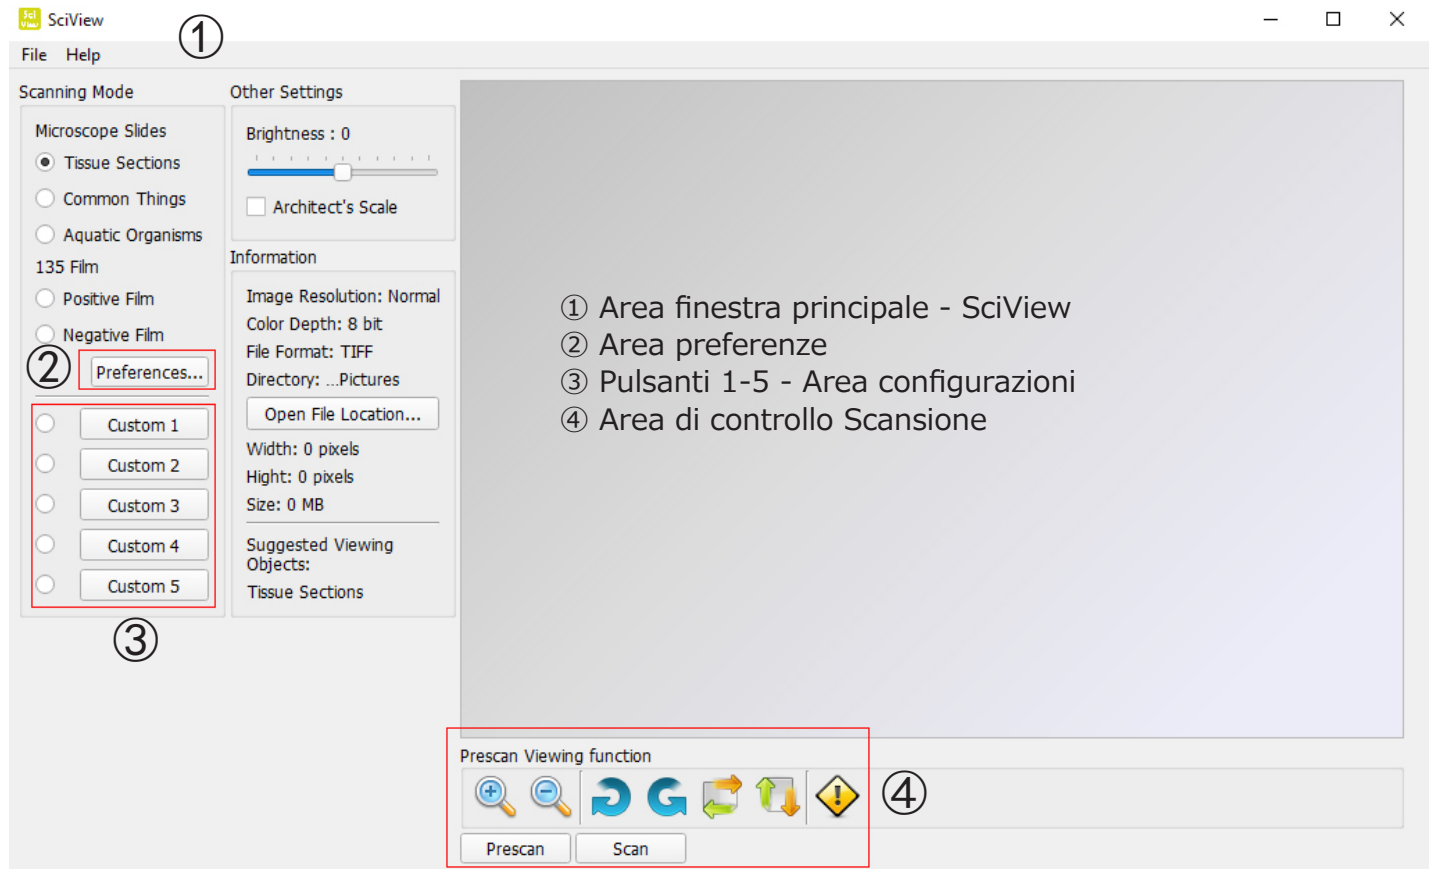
SciView ①

File Help

Scanning Mode

Microscope Slides

Tissue Sections

Common Things

Aquatic Organisms

135 Film

Positive Film

Negative Film

② Preferences...

Custom 1

Custom 2

Custom 3

Custom 4

Custom 5

③

Other Settings

Brightness : 0

Architect's Scale

Information

Image Resolution: Normal

Color Depth: 8 bit

File Format: TIFF

Directory: ...Pictures

Open File Location...

Width: 0 pixels

Hight: 0 pixels

Size: 0 MB

Suggested Viewing Objects:

Tissue Sections

① Area finestra principale - SciView
② Area preferenze
③ Pulsanti 1-5 - Area configurazioni
④ Area di controllo Scansione

Prescan Viewing function

④

Prescan Scan